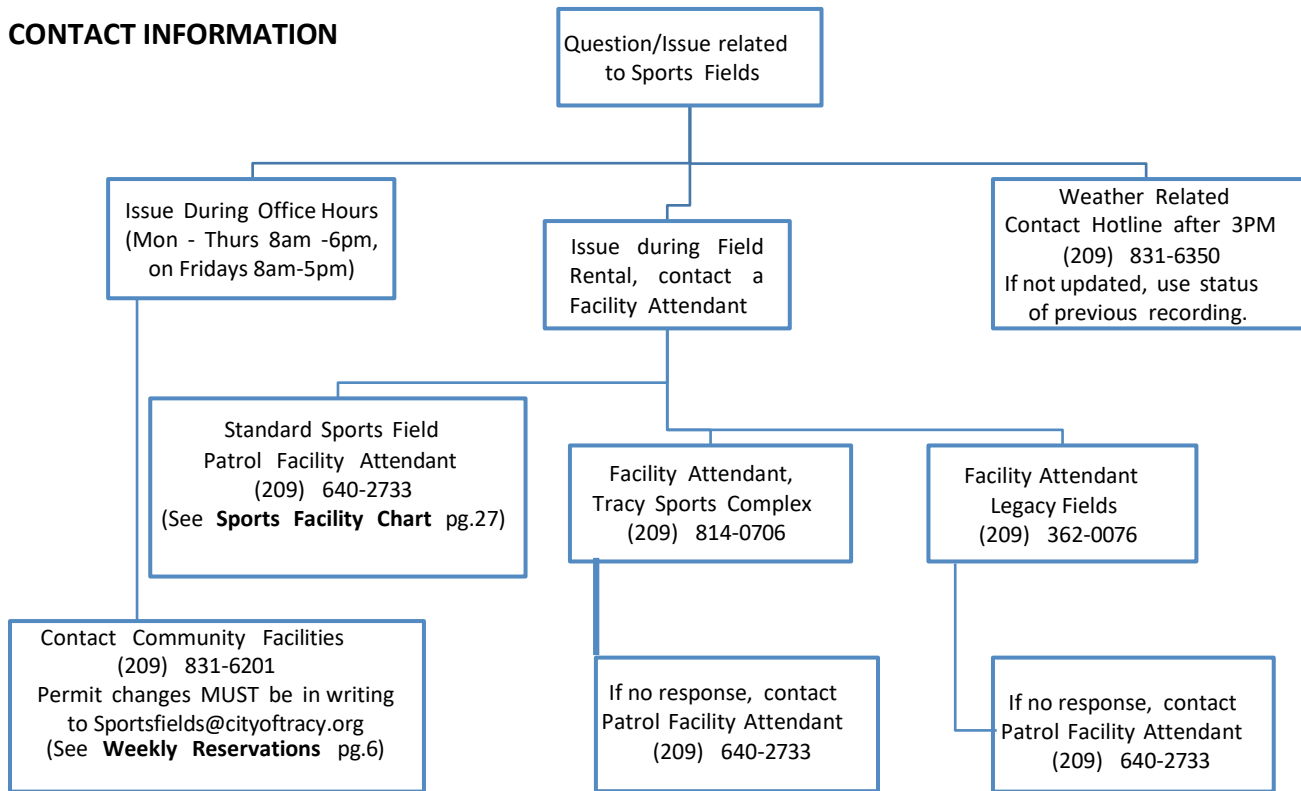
**CONTACT INFORMATION**

Question/Issue related to Sports Fields

Issue During Office Hours (Mon - Thurs 8am -6pm, on Fridays 8am-5pm)

Issue during Field Rental, contact a Facility Attendant

Weather Related Contact Hotline after 3PM (209) 831-6350 If not updated, use status of previous recording.

Standard Sports Field Patrol Facility Attendant (209) 640-2733 (See **Sports Facility Chart** pg.27)

Facility Attendant, Tracy Sports Complex (209) 814-0706

Facility Attendant Legacy Fields (209) 362-0076

Contact Community Facilities (209) 831-6201 Permit changes MUST be in writing to Sportsfields@cityoftracy.org (See **Weekly Reservations** pg.6)

If no response, contact Patrol Facility Attendant (209) 640-2733

If no response, contact Patrol Facility Attendant (209) 640-2733